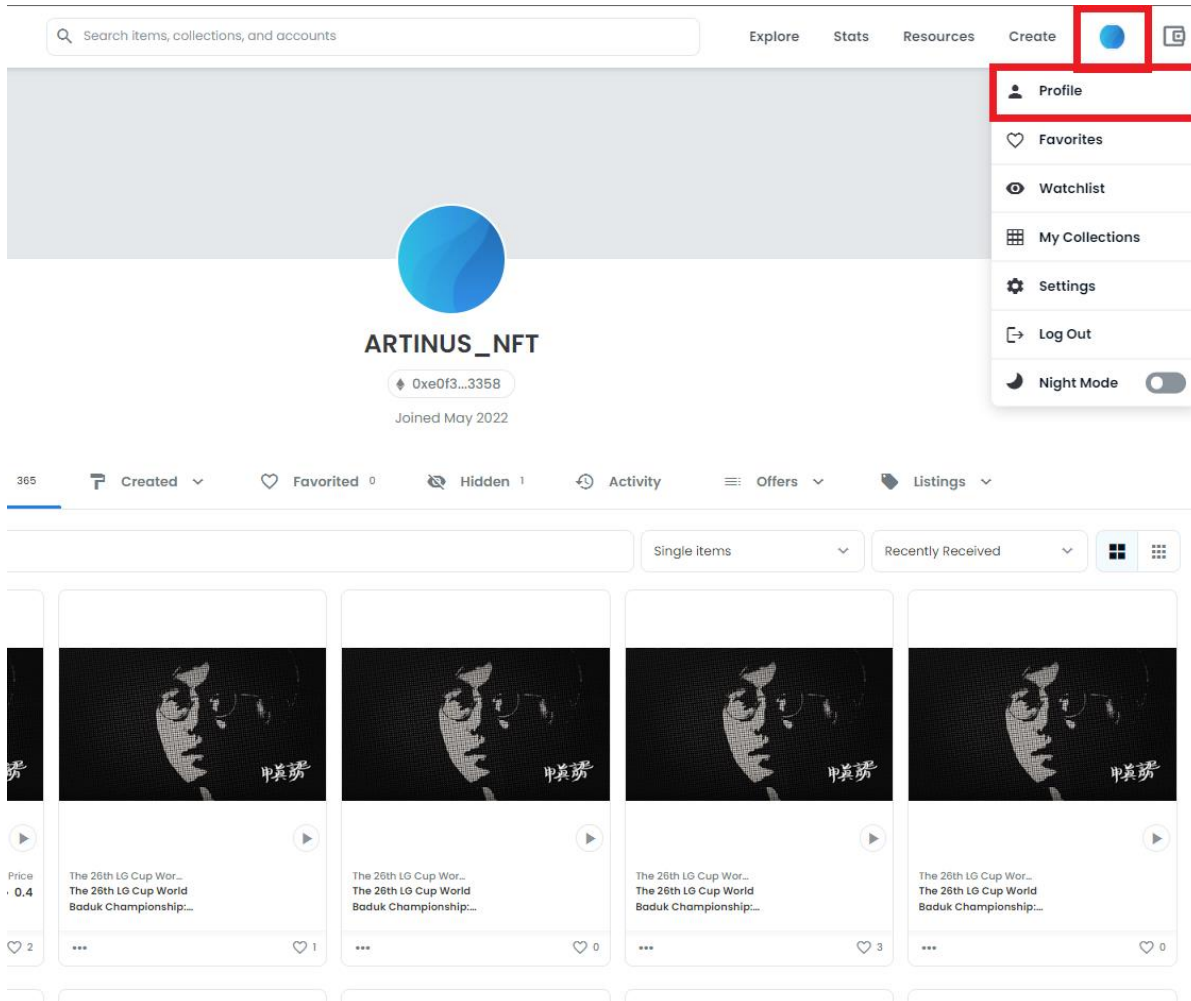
Search items, collections, and accounts

Explore Stats Resources Create

Profile
Favorites
Watchlist
My Collections
Settings
Log Out
Night Mode

ARTINUS_NFT

0xe0f3...3358

Joined May 2022

365 Created Favorited 0 Hidden 1 Activity Offers Listings

Single items
Recently Received

Price
0.4
2

The 26th LG Cup Wor...
The 26th LG Cup World Baduk Championship:...
1

The 26th LG Cup Wor...
The 26th LG Cup World Baduk Championship:...
0

The 26th LG Cup Wor...
The 26th LG Cup World Baduk Championship:...
3

The 26th LG Cup Wor...
The 26th LG Cup World Baduk Championship:...
0